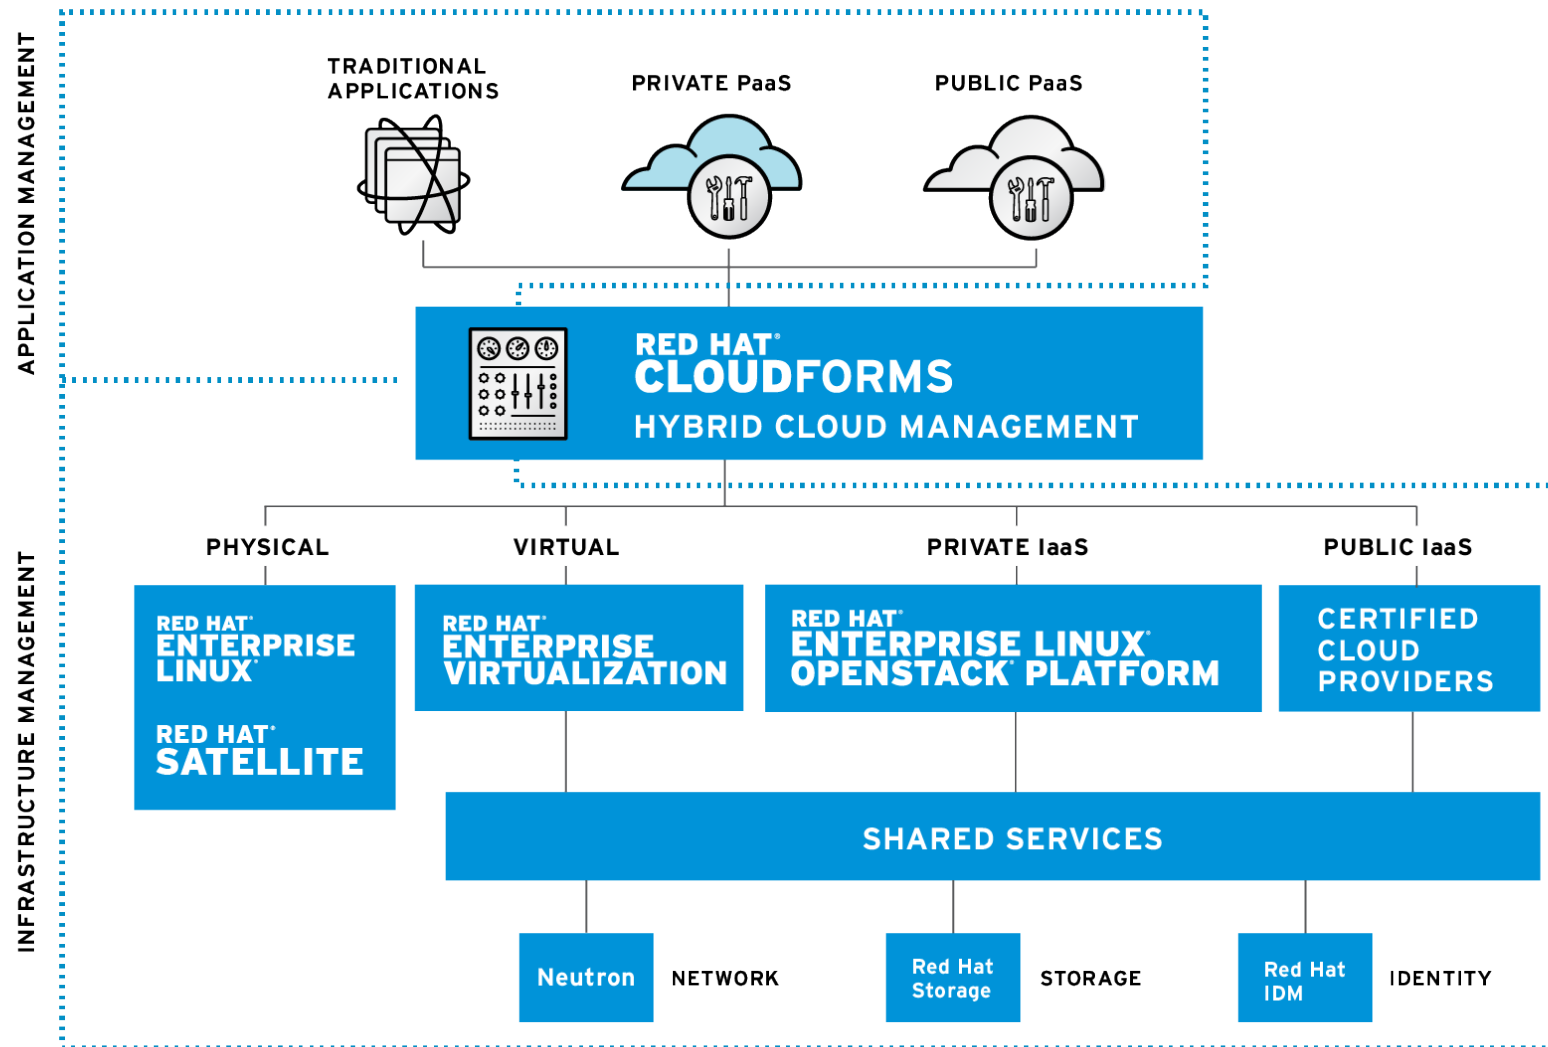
APPLICATION MANAGEMENT

TRADITIONAL APPLICATIONS

PRIVATE PaaS

PUBLIC PaaS

RED HAT® CLOUDFORMS

HYBRID CLOUD MANAGEMENT

INFRASTRUCTURE MANAGEMENT

PHYSICAL

VIRTUAL

PRIVATE IaaS

PUBLIC IaaS

RED HAT® ENTERPRISE LINUX®

RED HAT® SATELLITE

RED HAT® ENTERPRISE VIRTUALIZATION

RED HAT® ENTERPRISE LINUX® OPENSTACK® PLATFORM

CERTIFIED CLOUD PROVIDERS

SHARED SERVICES

Neutron

NETWORK

Red Hat Storage

STORAGE

Red Hat IDM

IDENTITY